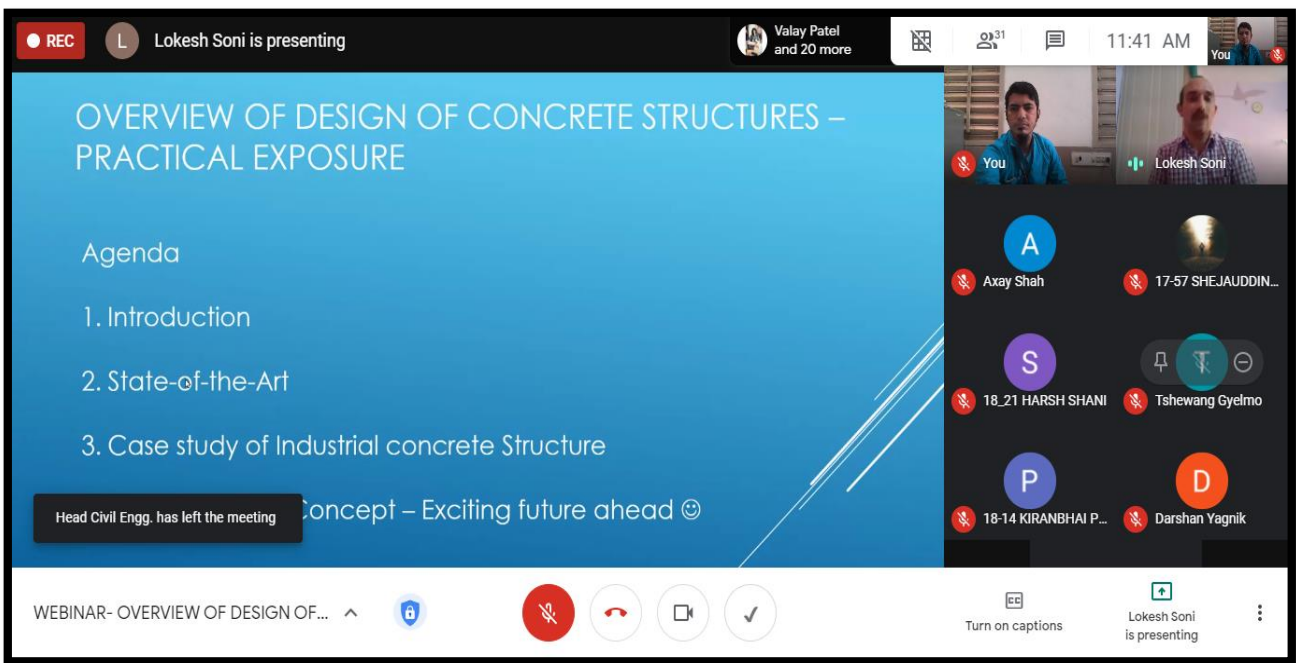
REC L Lokesh Soni is presenting

Valay Patel and 20 more

31

11:41 AM

You

OVERVIEW OF DESIGN OF CONCRETE STRUCTURES – PRACTICAL EXPOSURE

Agenda

1. Introduction

2. State-of-the-Art

3. Case study of Industrial concrete Structure

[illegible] Concept – Exciting future ahead ☺

Head Civil Engg. has left the meeting

You

Lokesh Soni

A

Axay Shah

17-57 SHEJAUDDIN...

S

18_21 HARSH SHANI

Tshewang Gyelmo

P

18-14 KIRANBHAI P...

D

Darshan Yagnik

WEBINAR- OVERVIEW OF DESIGN OF...

Turn on captions

Lokesh Soni is presenting